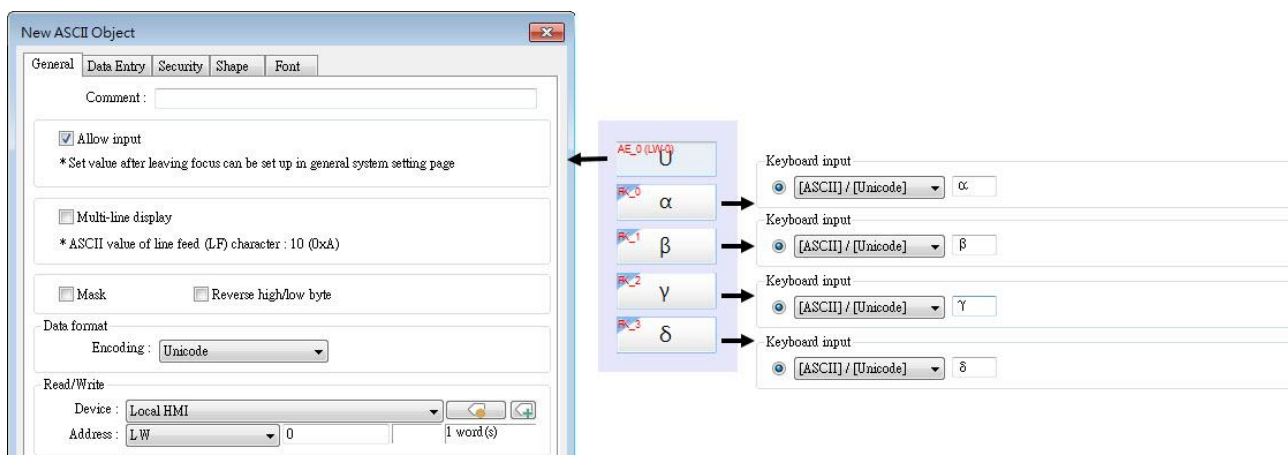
New ASCII Object

General | Data Entry | Security | Shape | Font

Comment :

Allow input

* Set value after leaving focus can be set up in general system setting page

Multi-line display

* ASCII value of line feed (LF) character : 10 (0xA)

Mask

Reverse high/low byte

Data format

Encoding : Unicode

Read/Write

Device : Local HMI

Address : LW 0

1 word(s)

AE_0 (LW-0)
U

FK_0
α

FK_1
β

FK_2
γ

FK_3
δ

Keyboard input
[ASCII] / [Unicode] α

Keyboard input
[ASCII] / [Unicode] β

Keyboard input
[ASCII] / [Unicode] γ

Keyboard input
[ASCII] / [Unicode] δ